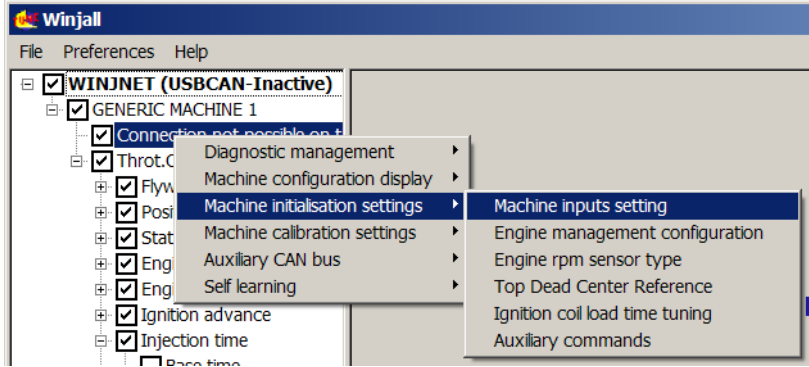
Winjall

File Preferences Help

WINJNET (USBCAN-Inactive)
GENERIC MACHINE 1
Connection not possible on t
Throt.C
Flyw
Posi
Stat
Engi
Eng
Ignition advance
Injection time
Base time

Diagnostic management
Machine configuration display
Machine initialisation settings
Machine calibration settings
Auxiliary CAN bus
Self learning

Machine inputs setting
Engine management configuration
Engine rpm sensor type
Top Dead Center Reference
Ignition coil load time tuning
Auxiliary commands